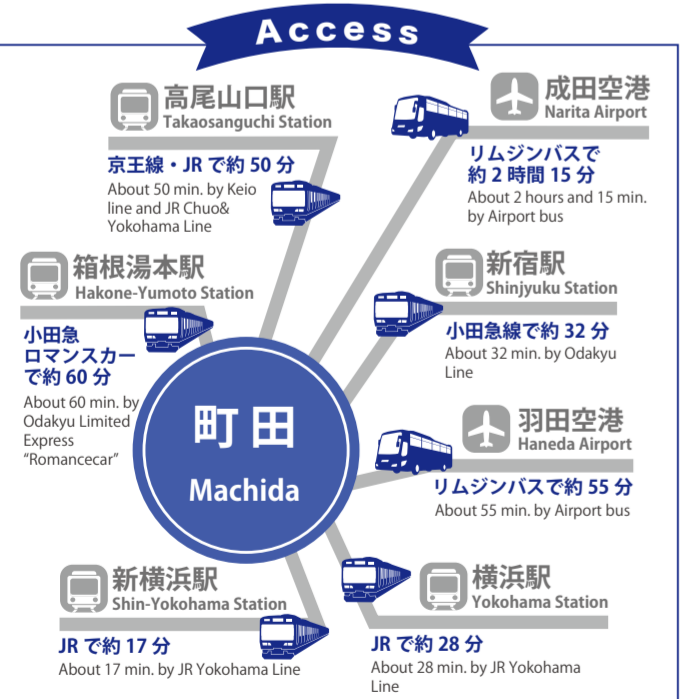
Access

高尾山口駅
Takaosanguchi Station
京王線・JR で約 50 分
About 50 min. by Keio line and JR Chuo& Yokohama Line

成田空港
Narita Airport
リムジンバスで約 2 時間 15 分
About 2 hours and 15 min. by Airport bus

箱根湯本駅
Hakone-Yumoto Station
小田急ロマンスカーで約 60 分
About 60 min. by Odakyu Limited Express "Romancecar"

新宿駅
Shinjyuku Station
小田急線で約 32 分
About 32 min. by Odakyu Line

町田
Machida

羽田空港
Haneda Airport
リムジンバスで約 55 分
About 55 min. by Airport bus

新横浜駅
Shin-Yokohama Station
JR で約 17 分
About 17 min. by JR Yokohama Line

横浜駅
Yokohama Station
JR で約 28 分
About 28 min. by JR Yokohama Line